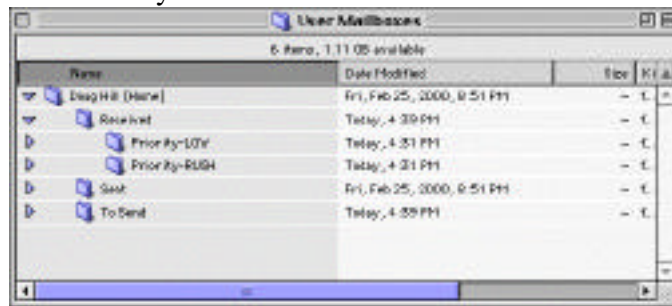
User Mailboxes

6 items, 1.11 GB available

| Name | Date Modified | Size | Ki |
|---|---|---|---|
| Doug Hill (Home) | Fri, Feb 25, 2000, 8:51 PM | – | f. |
| Received | Today, 4:39 PM | – | f. |
| Priority-LOW | Today, 4:31 PM | – | f. |
| Priority-RUSH | Today, 4:31 PM | – | f. |
| Sent | Fri, Feb 25, 2000, 8:51 PM | – | f. |
| To Send | Today, 4:39 PM | – | f. |